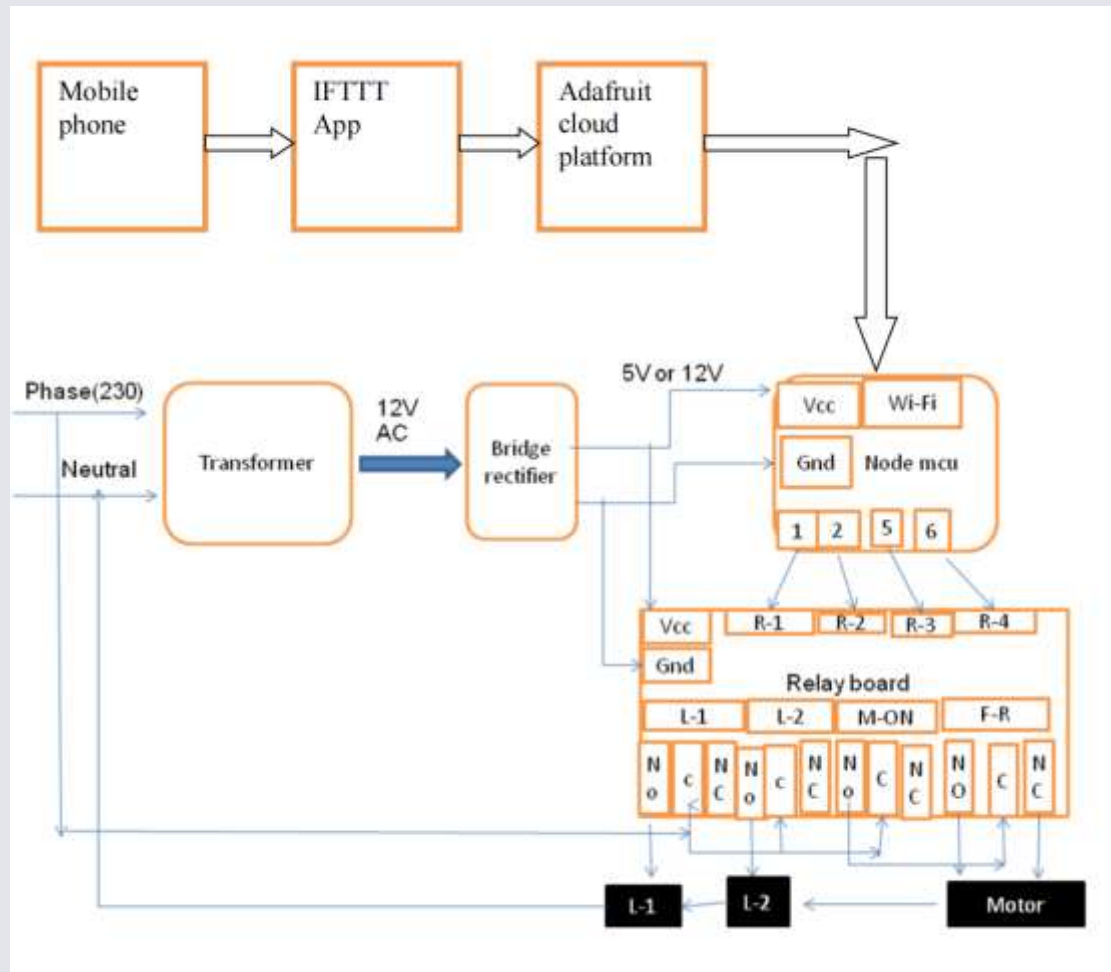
Mobile phone

IFTTT App

Adafruit cloud platform

Phase(230)

Neutral

Transformer

12V AC

Bridge rectifier

5V or 12V

Vcc

Wi-Fi

Gnd

Node mcu

1
2
5
6

Vcc

R-1
R-2
R-3
R-4

Gnd

Relay board

L-1
L-2
M-ON
F-R

N o
c
N C
N o
c
N C
N o
C
N C
N O
C
N C

L-1
L-2
Motor